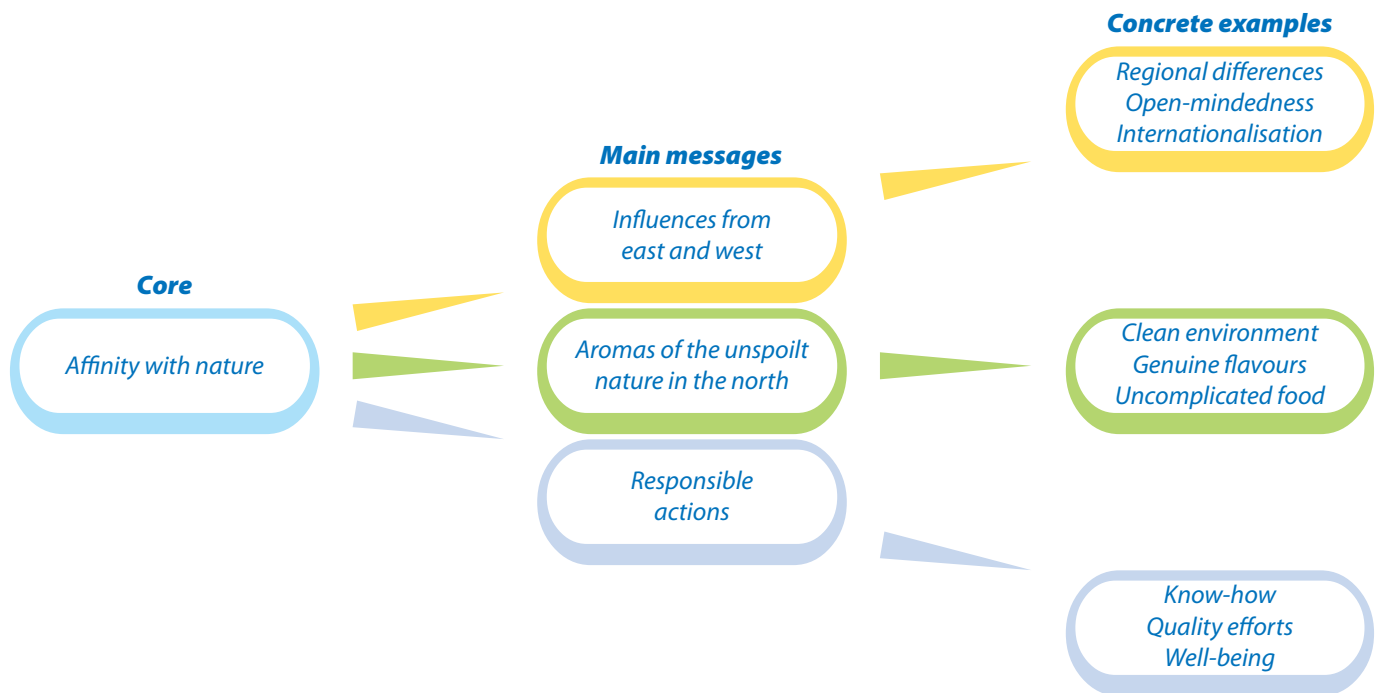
Core

Affinity with nature

Main messages

Influences from east and west

Aromas of the unspoilt nature in the north

Responsible actions

Concrete examples

Regional differences
Open-mindedness
Internationalisation

Clean environment
Genuine flavours
Uncomplicated food

Know-how
Quality efforts
Well-being